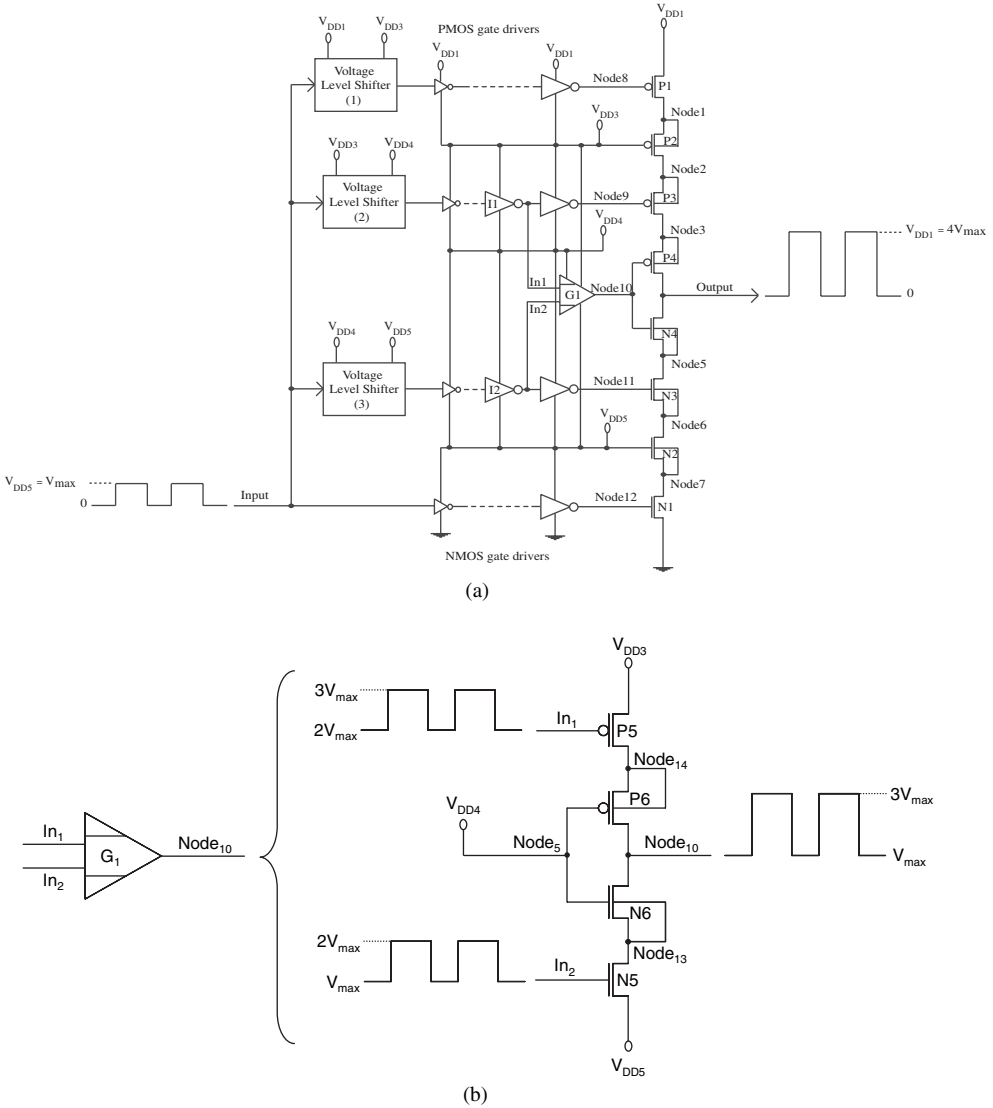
$V_{DD1}$ $V_{DD3}$

PMOS gate drivers

$V_{DD1}$ $V_{DD1}$ $V_{DD1}$

Voltage Level Shifter (1)

Node8

P1

Node1

$V_{DD3}$

P2

Node2

$V_{DD3}$ $V_{DD4}$

Voltage Level Shifter (2)

I1

Node9

P3

$V_{DD4}$

Node3

P4

$V_{DD1} = 4V_{max}$

In1

G1

Node10

Output

0

In2

N4

Node5

$V_{DD4}$ $V_{DD5}$

Voltage Level Shifter (3)

I2

Node11

N3

$V_{DD5}$

Node6

N2

Node7

$V_{DD5} = V_{max}$

0

Input

Node12

N1

NMOS gate drivers

(a)

$V_{DD3}$

$3V_{max}$

$2V_{max}$

$In_1$

P5

$Node_{14}$

P6

$3V_{max}$

$V_{DD4}$

$In_1$

$G_1$

$Node_{10}$

$Node_5$

$Node_{10}$

$In_2$

$V_{max}$

N6

$2V_{max}$

$Node_{13}$

$In_2$

$V_{max}$

N5

$V_{DD5}$

(b)